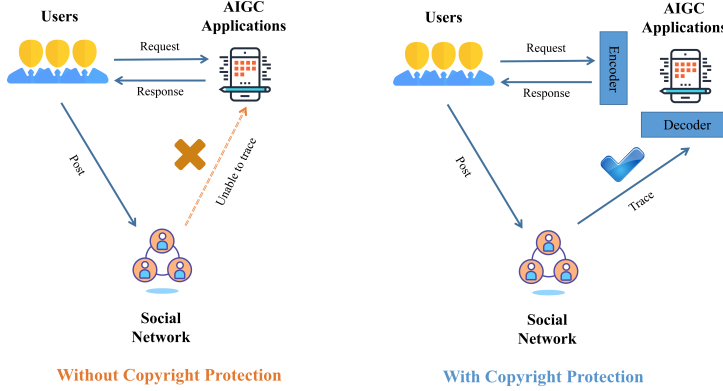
Users

AIGC Applications

Request

Response

Post

Unable to trace

Social Network

Without Copyright Protection

Users

Request

Response

Encoder

AIGC Applications

Decoder

Post

Trace

Social Network

With Copyright Protection